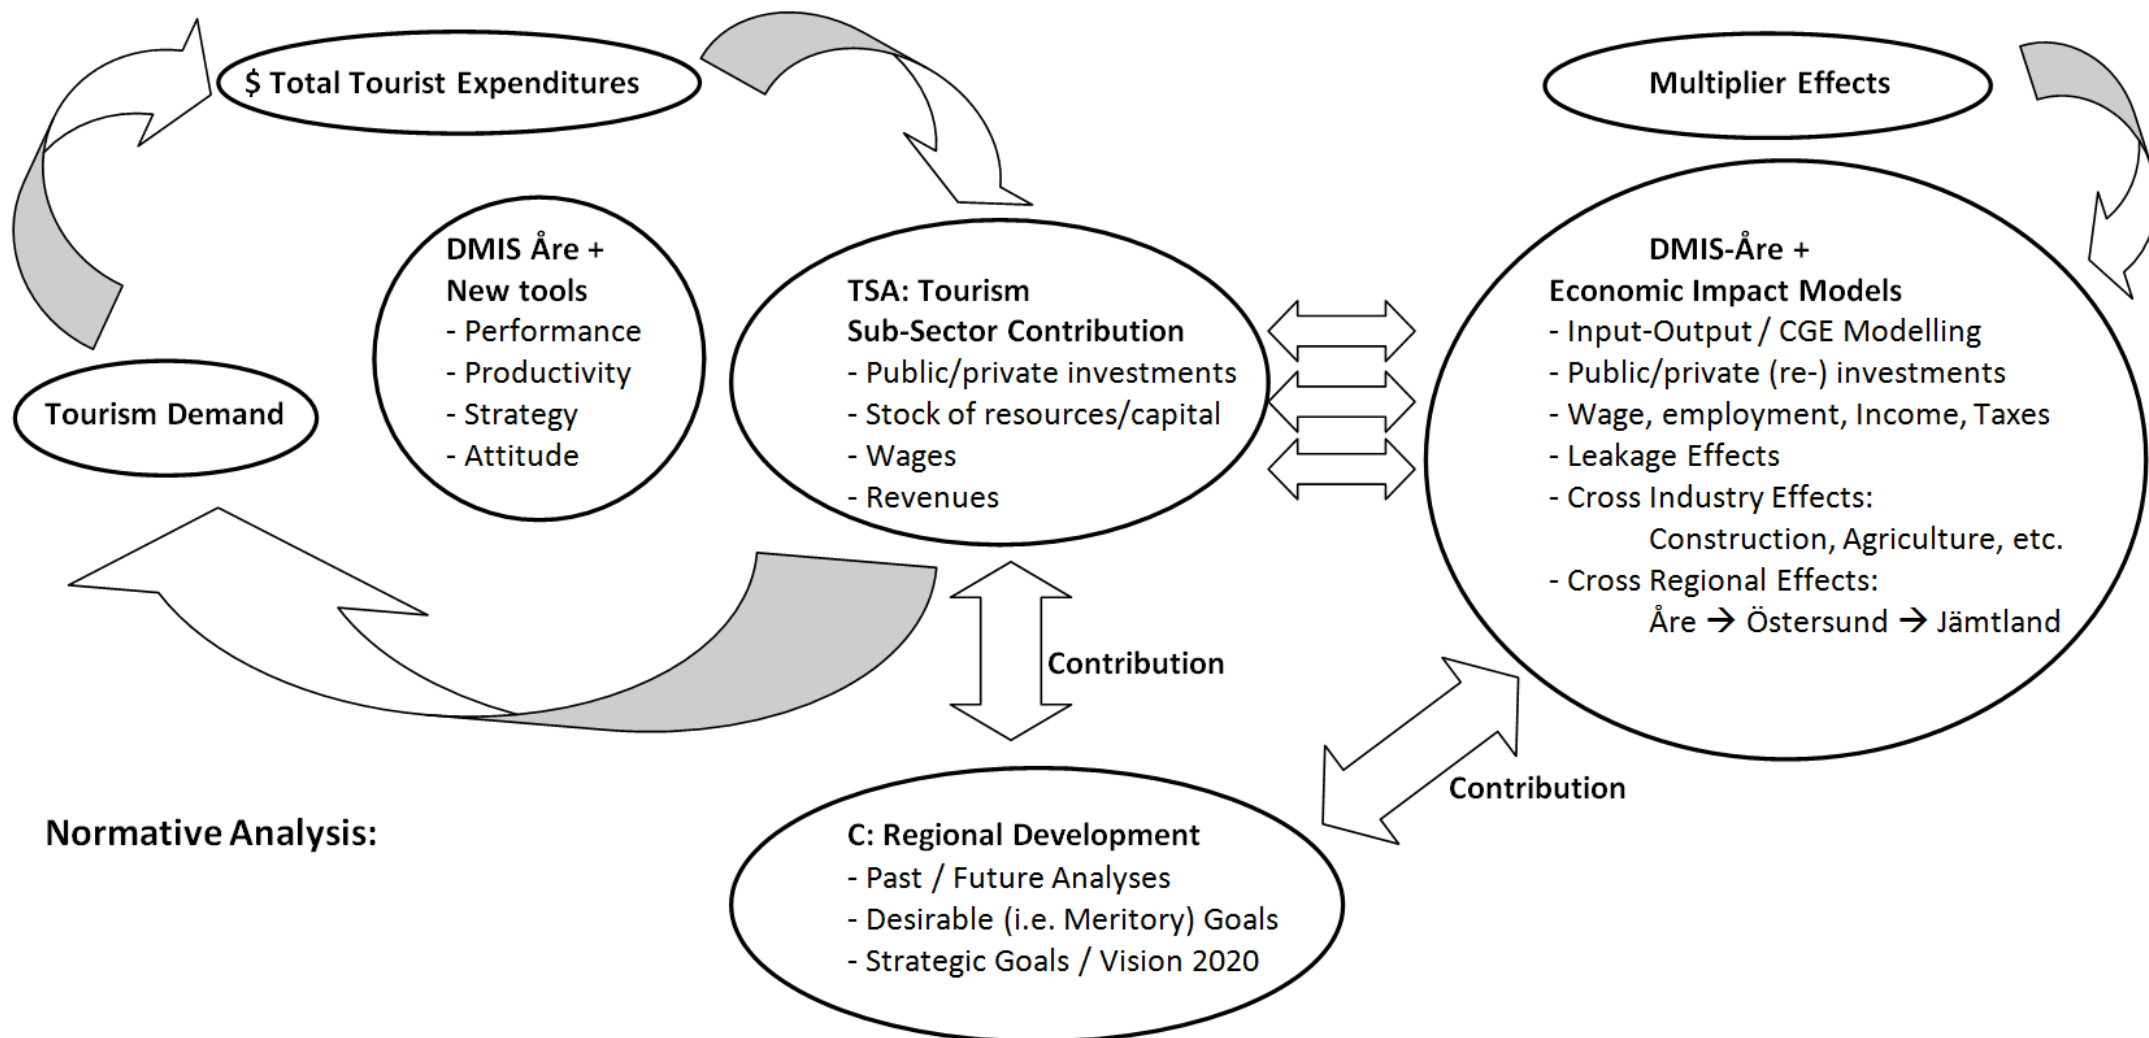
$ Total Tourist Expenditures

Multiplier Effects

DMIS Åre +
New tools
- Performance
- Productivity
- Strategy
- Attitude

TSA: Tourism
Sub-Sector Contribution
- Public/private investments
- Stock of resources/capital
- Wages
- Revenues

DMIS-Åre +
Economic Impact Models
- Input-Output / CGE Modelling
- Public/private (re-) investments
- Wage, employment, Income, Taxes
- Leakage Effects
- Cross Industry Effects:
Construction, Agriculture, etc.
- Cross Regional Effects:
Åre → Östersund → Jämtland

Tourism Demand

Contribution

Contribution

Normative Analysis:

C: Regional Development
- Past / Future Analyses
- Desirable (i.e. Meritory) Goals
- Strategic Goals / Vision 2020